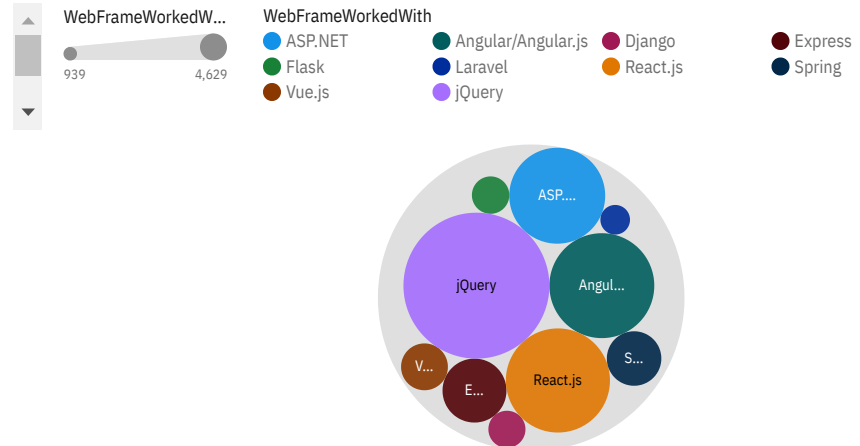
WebFrameWorkedW...

939

4,629

WebFrameWorkedWith

ASP.NET

Angular/Angular.js

Django

Express

Flask

Laravel

React.js

Spring

Vue.js

jQuery

ASP....

jQuery

Angul...

V...

E...

React.js

S...